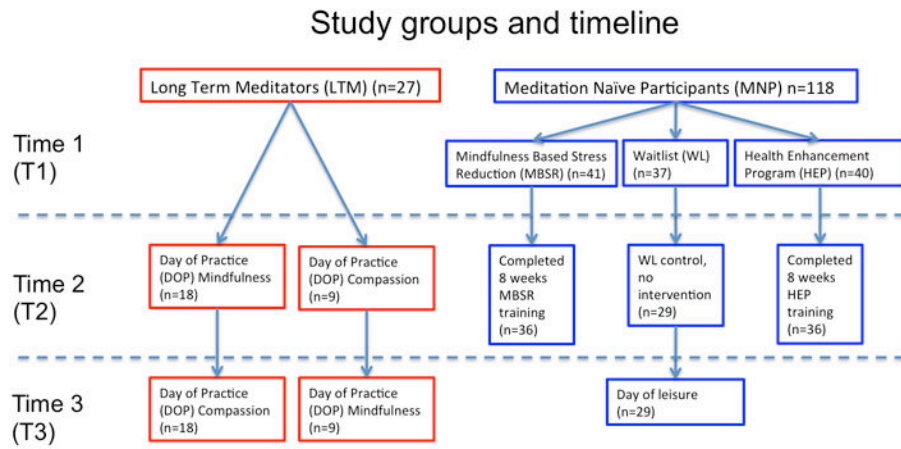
Study groups and timeline

Long Term Meditators (LTM) (n=27)

Meditation Naïve Participants (MNP) n=118

Time 1
(T1)

Mindfulness Based Stress Reduction (MBSR) (n=41)

Waitlist (WL) (n=37)

Health Enhancement Program (HEP) (n=40)

Time 2
(T2)

Day of Practice (DOP) Mindfulness (n=18)

Day of Practice (DOP) Compassion (n=9)

Completed 8 weeks MBSR training (n=36)

WL control, no intervention (n=29)

Completed 8 weeks HEP training (n=36)

Time 3
(T3)

Day of Practice (DOP) Compassion (n=18)

Day of Practice (DOP) Mindfulness (n=9)

Day of leisure (n=29)